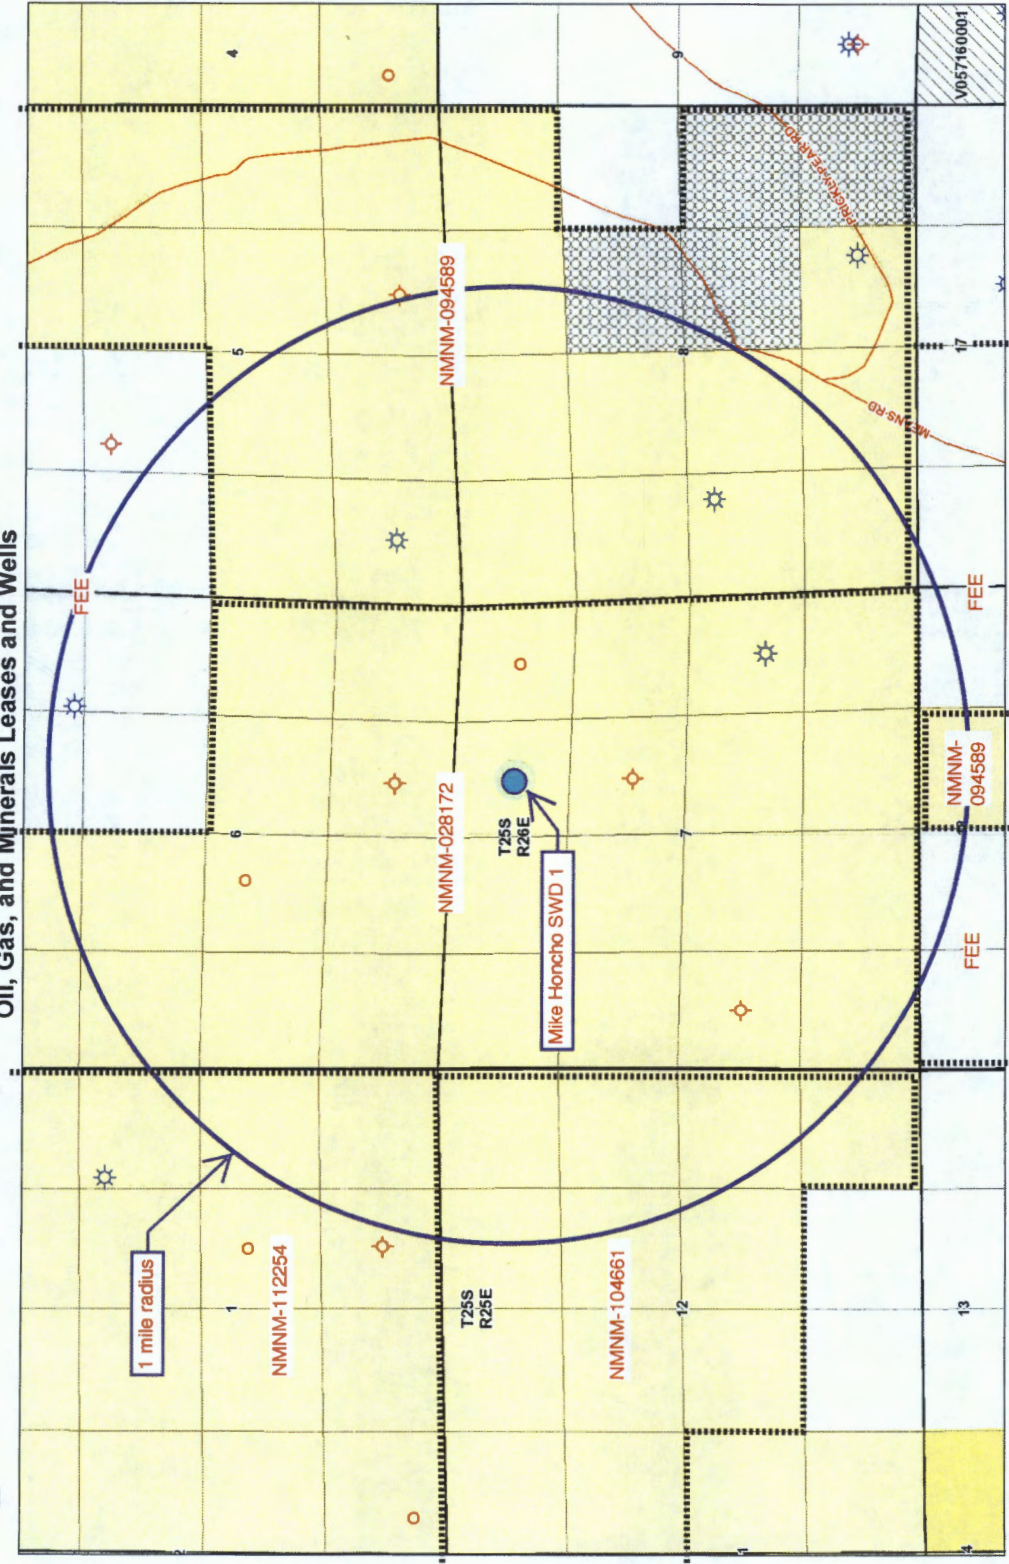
Oil, Gas, and Minerals Leases and Wells

4
9
V057160001
5
8
17
NMNM-094589
FEE
FEE
6
7
NMNM-028172
T25S R26E
Mike Honcho SWD 1
NMNM-094589
FEE
1 mile radius
NMNM-112254
1
T25S R25E
NMNM-104661
12
13
MEANS-RD
PRICKLY-PEAR-RD